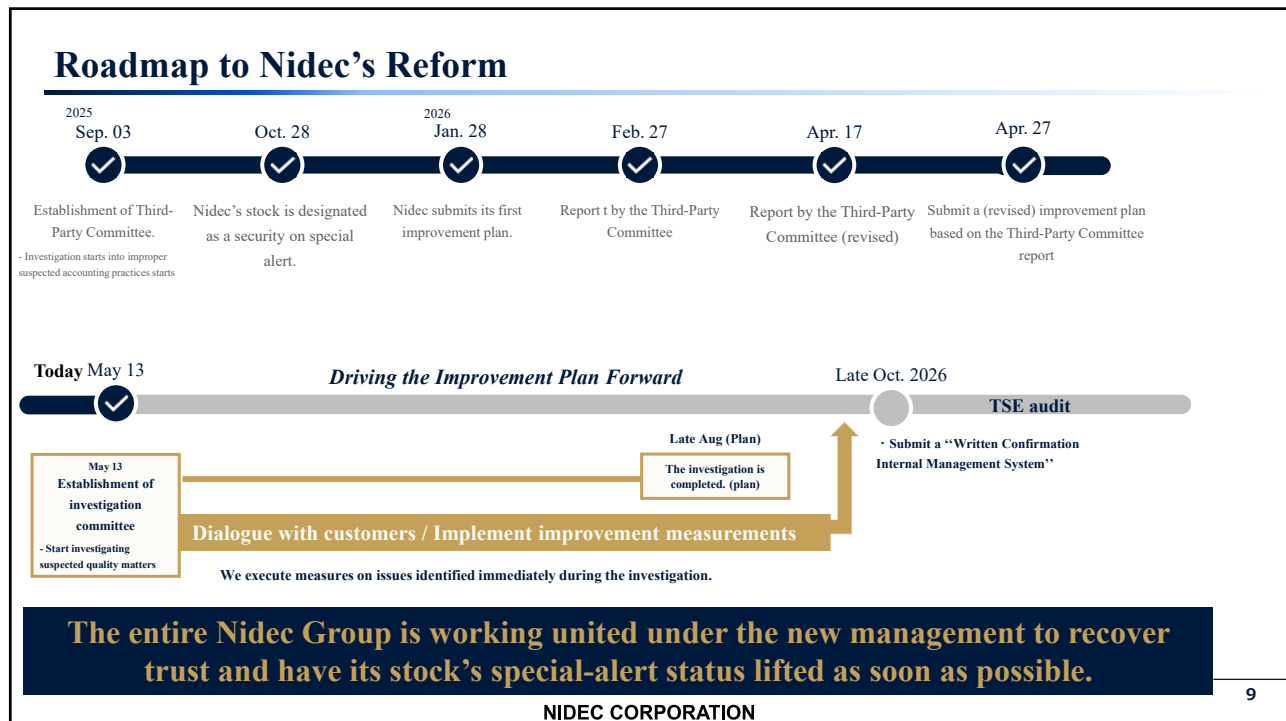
Roadmap to Nidec’s Reform

2025
Sep. 03
Establishment of Third-Party Committee.
- Investigation starts into improper suspected accounting practices starts

Oct. 28
Nidec’s stock is designated as a security on special alert.

2026
Jan. 28
Nidec submits its first improvement plan.

Feb. 27
Report t by the Third-Party Committee

Apr. 17
Report by the Third-Party Committee (revised)

Apr. 27
Submit a (revised) improvement plan based on the Third-Party Committee report

Today May 13

Driving the Improvement Plan Forward

Late Oct. 2026

TSE audit

・Submit a ‘‘Written Confirmation Internal Management System’’

Late Aug (Plan)

The investigation is completed. (plan)

May 13
Establishment of investigation committee
- Start investigating suspected quality matters

Dialogue with customers / Implement improvement measurements

We execute measures on issues identified immediately during the investigation.

The entire Nidec Group is working united under the new management to recover trust and have its stock’s special-alert status lifted as soon as possible.

9

NIDEC CORPORATION